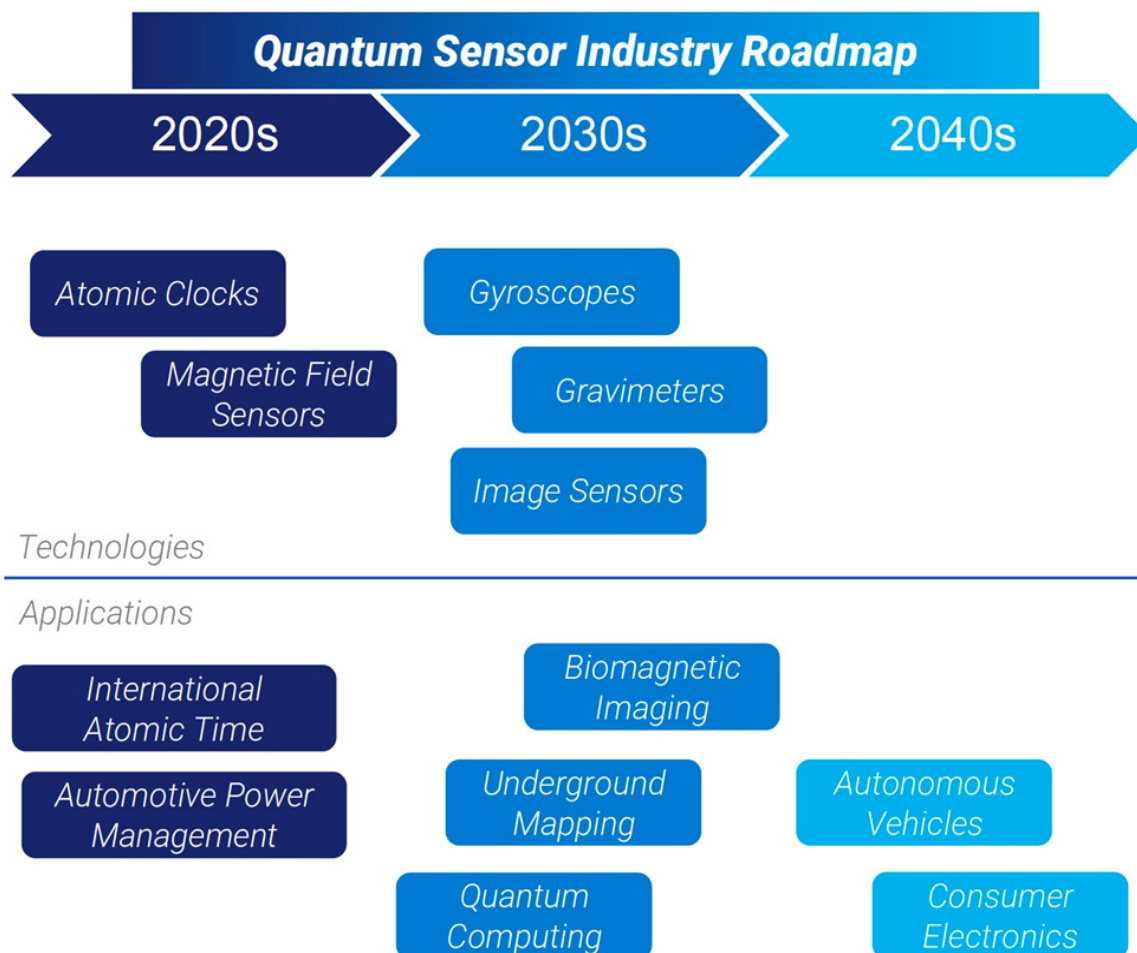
Quantum Sensor Industry Roadmap

2020s

2030s

2040s

Atomic Clocks

Magnetic Field Sensors

Gyroscopes

Gravimeters

Image Sensors

Technologies

Applications

International Atomic Time

Automotive Power Management

Biomagnetic Imaging

Underground Mapping

Quantum Computing

Autonomous Vehicles

Consumer Electronics